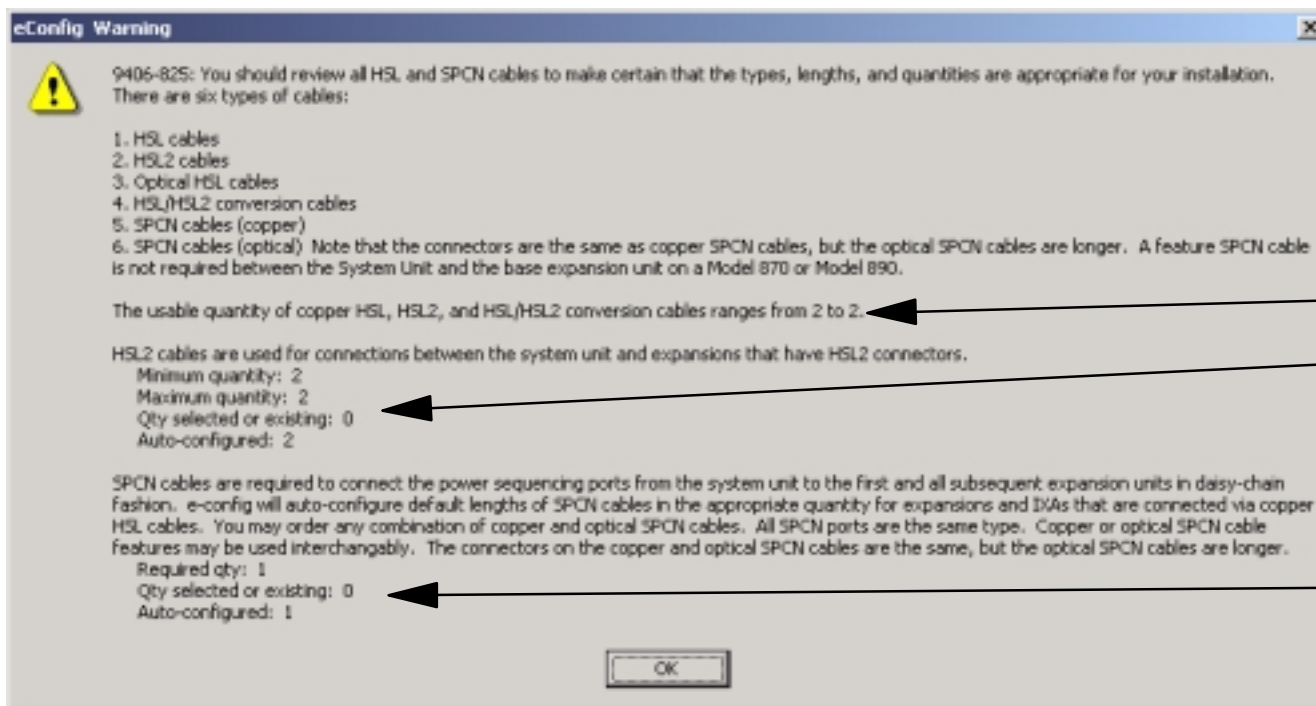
eConfig Warning

9406-825: You should review all HSL and SPCN cables to make certain that the types, lengths, and quantities are appropriate for your installation. There are six types of cables:

1. HSL cables
2. HSL2 cables
3. Optical HSL cables
4. HSL/HSL2 conversion cables
5. SPCN cables (copper)
6. SPCN cables (optical) Note that the connectors are the same as copper SPCN cables, but the optical SPCN cables are longer. A feature SPCN cable is not required between the System Unit and the base expansion unit on a Model 870 or Model 890.

The usable quantity of copper HSL, HSL2, and HSL/HSL2 conversion cables ranges from 2 to 2.

HSL2 cables are used for connections between the system unit and expansions that have HSL2 connectors.
Minimum quantity: 2
Maximum quantity: 2
Qty selected or existing: 0
Auto-configured: 2

SPCN cables are required to connect the power sequencing ports from the system unit to the first and all subsequent expansion units in daisy-chain fashion. e-config will auto-configure default lengths of SPCN cables in the appropriate quantity for expansions and IXAs that are connected via copper HSL cables. You may order any combination of copper and optical SPCN cables. All SPCN ports are the same type. Copper or optical SPCN cable features may be used interchangably. The connectors on the copper and optical SPCN cables are the same, but the optical SPCN cables are longer.
Required qty: 1
Qty selected or existing: 0
Auto-configured: 1

OK